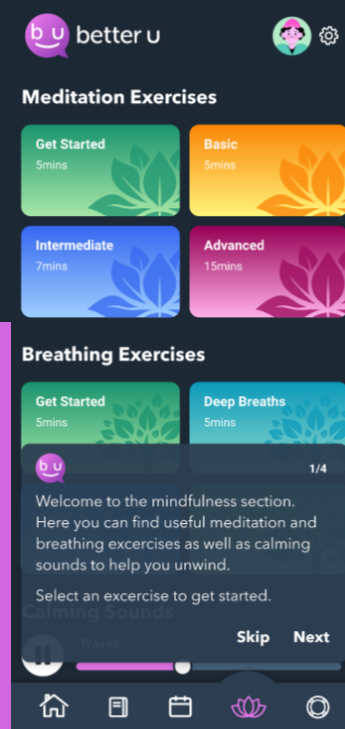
b u better u

Meditation Exercises

Get Started
5mins

Basic
5mins

Intermediate
7mins

Advanced
15mins

Breathing Exercises

Get Started
5mins

Deep Breaths
5mins

b u

1/4

Welcome to the mindfulness section. Here you can find useful meditation and breathing excercises as well as calming sounds to help you unwind.

Select an excercise to get started.

Calming Sounds

Waves

Skip Next